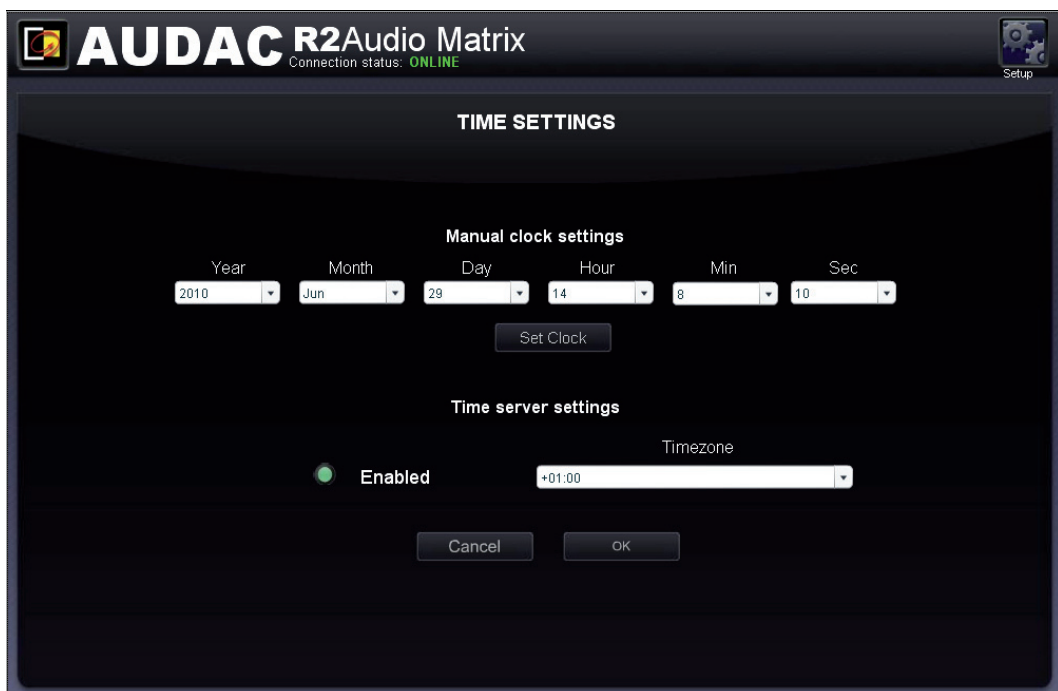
AUDAC R2Audio Matrix
Connection status: ONLINE

Setup

TIME SETTINGS

Manual clock settings

| Year | Month | Day | Hour | Min | Sec |
|---|---|---|---|---|---|
| 2010 | Jun | 29 | 14 | 8 | 10 |

Set Clock

Time server settings

Enabled

Timezone
+01:00

Cancel OK